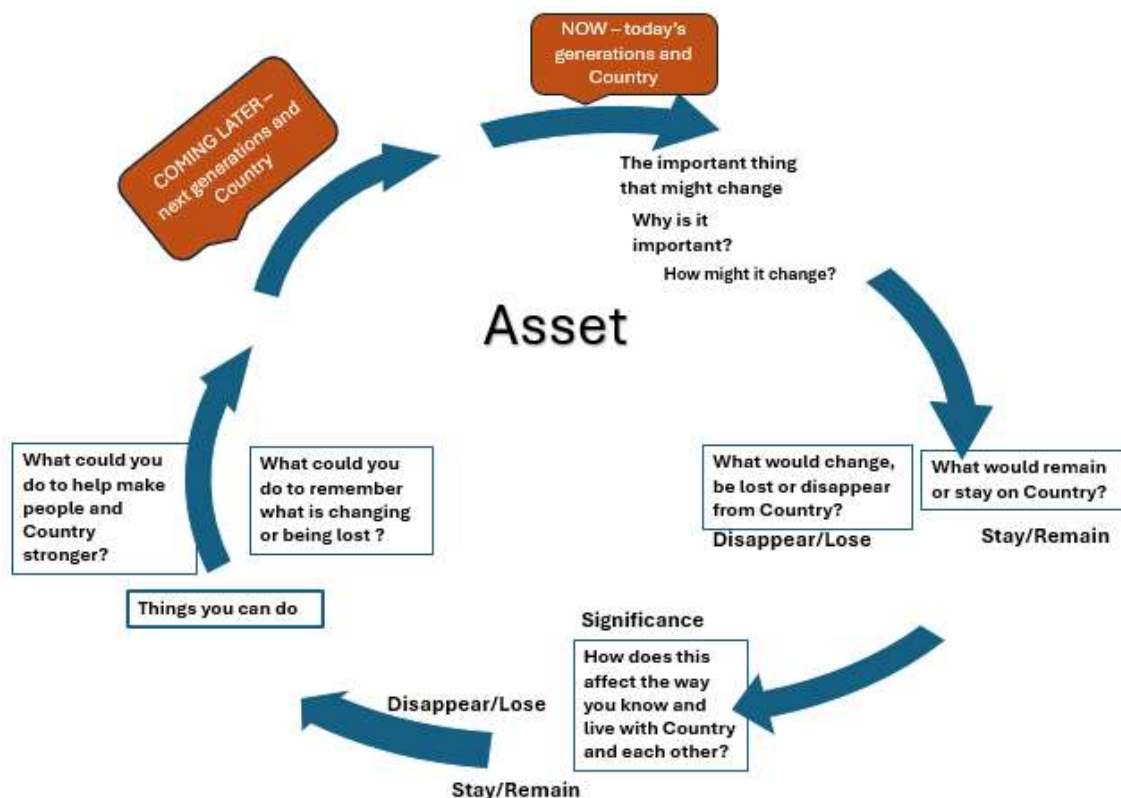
NOW – today's generations and Country

COMING LATER – next generations and Country

The important thing that might change

Why is it important?

How might it change?

Asset

What would change, be lost or disappear from Country?

Disappear/Lose

What would remain or stay on Country?

Stay/Remain

What could you do to help make people and Country stronger?

What could you do to remember what is changing or being lost ?

Things you can do

Significance

How does this affect the way you know and live with Country and each other?

Disappear/Lose

Stay/Remain